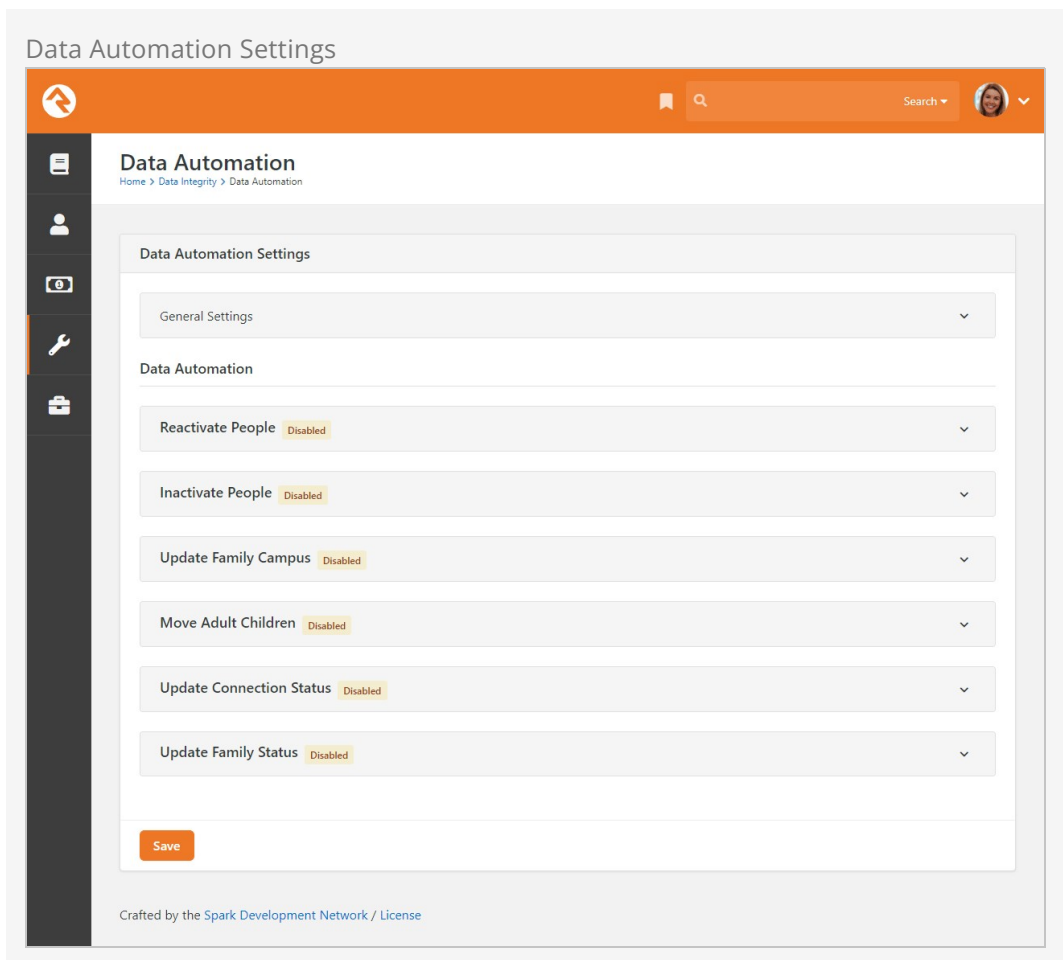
Data Automation Settings

Search

Data Automation
Home > Data Integrity > Data Automation

Data Automation Settings

General Settings

Data Automation

Reactivate People Disabled

Inactivate People Disabled

Update Family Campus Disabled

Move Adult Children Disabled

Update Connection Status Disabled

Update Family Status Disabled

Save

Crafted by the Spark Development Network / License